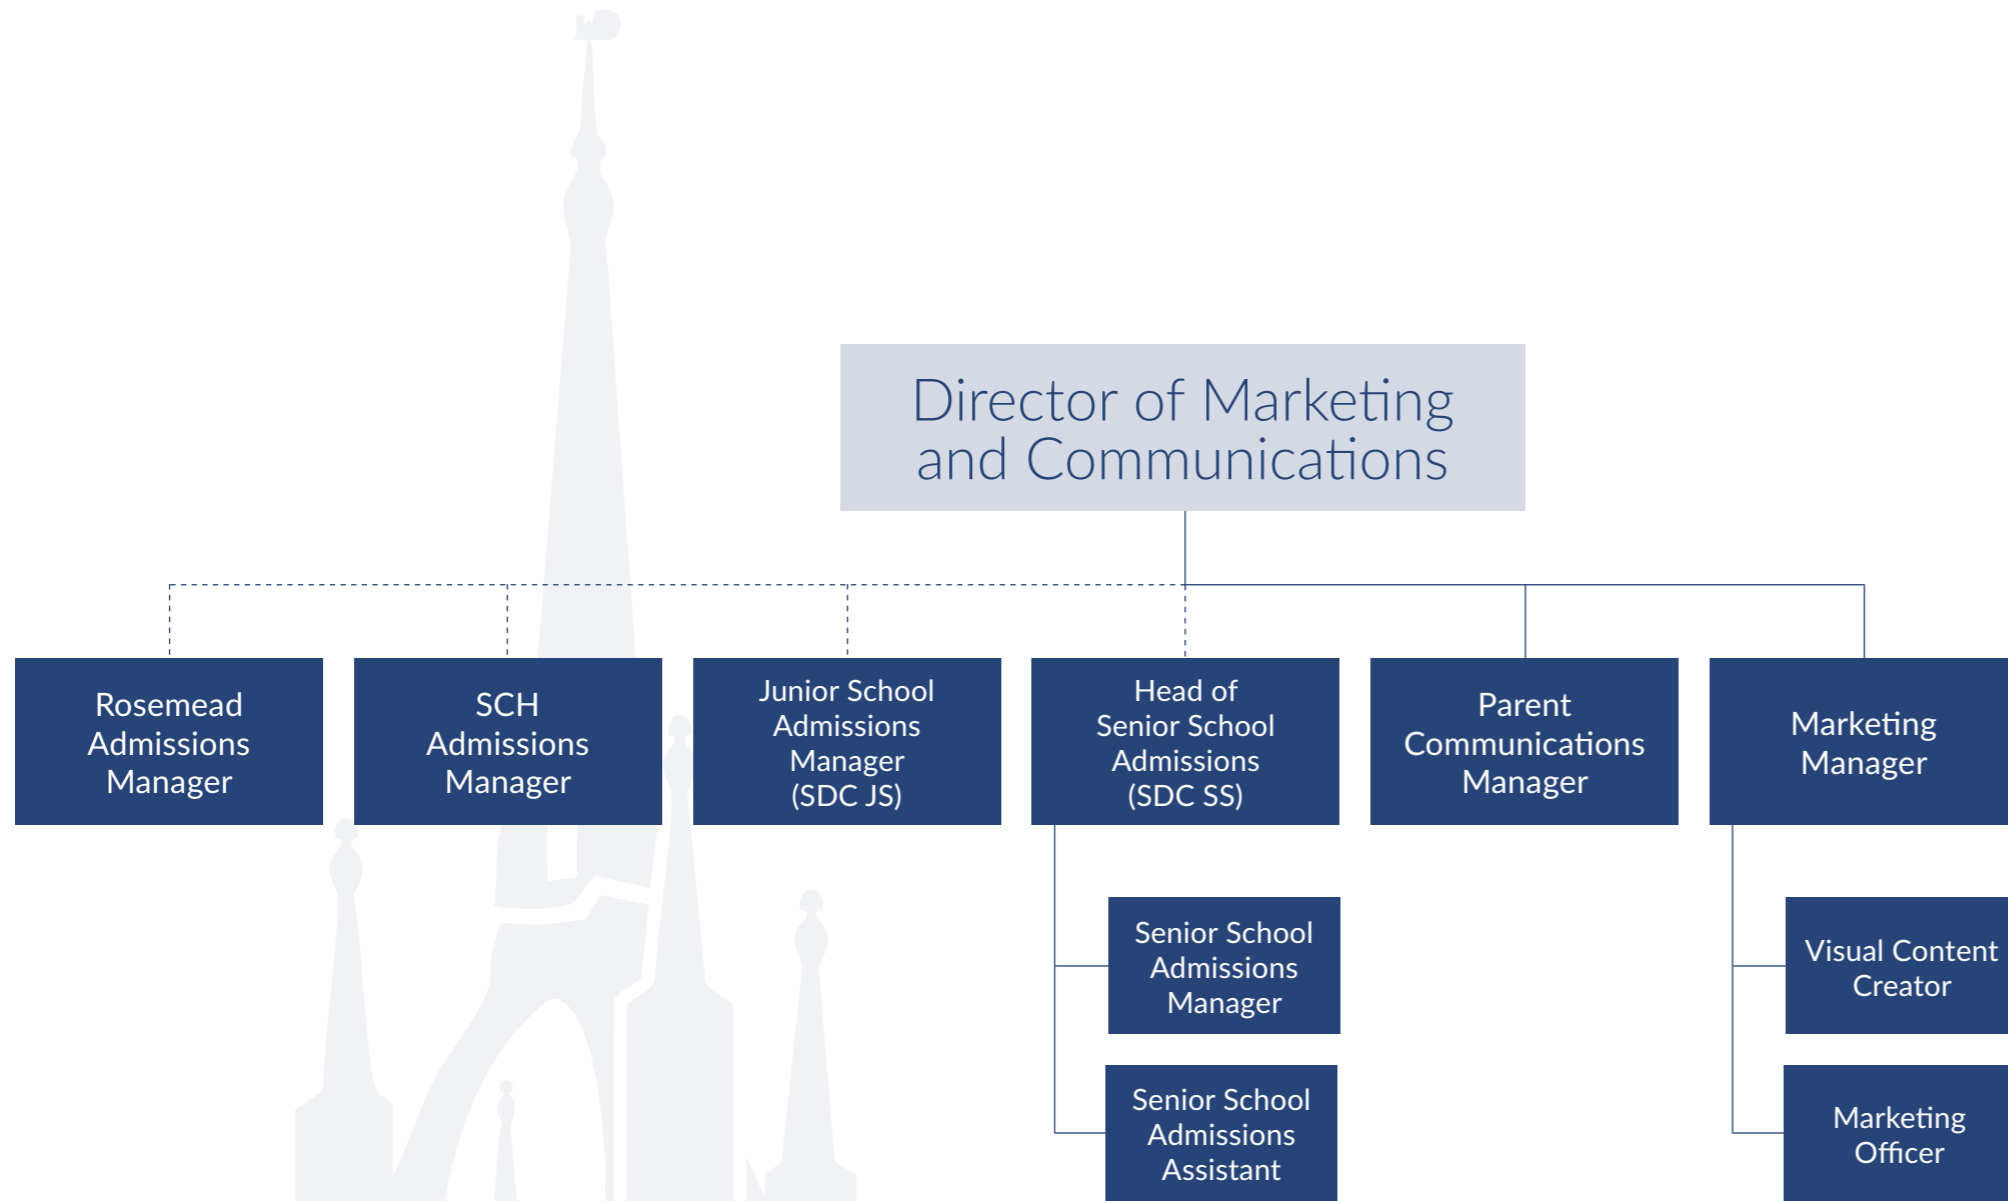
Director of Marketing and Communications

Rosemead Admissions Manager

SCH Admissions Manager

Junior School Admissions Manager (SDC JS)

Head of Senior School Admissions (SDC SS)

Parent Communications Manager

Marketing Manager

Senior School Admissions Manager

Senior School Admissions Assistant

Visual Content Creator

Marketing Officer